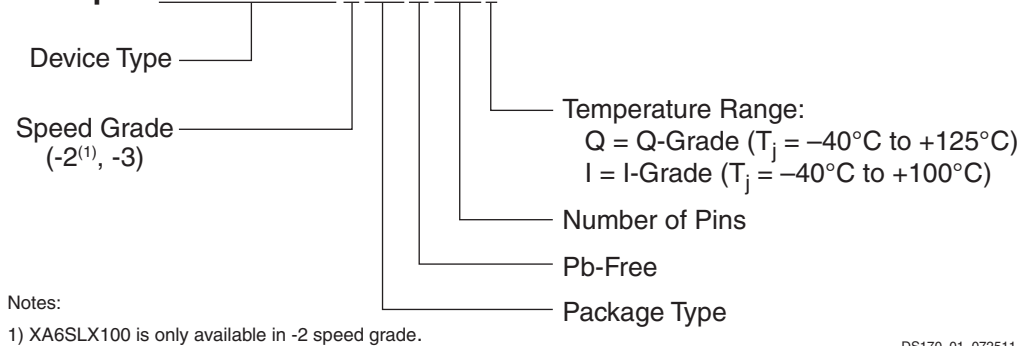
Device Type

Speed Grade (-2$^{(1)}$, -3)

Temperature Range:
Q = Q-Grade ($T_j$ = –40°C to +125°C)
I = I-Grade ($T_j$ = –40°C to +100°C)

Number of Pins

Pb-Free

Package Type

Notes:
1) XA6SLX100 is only available in -2 speed grade.

DS170_01_072511